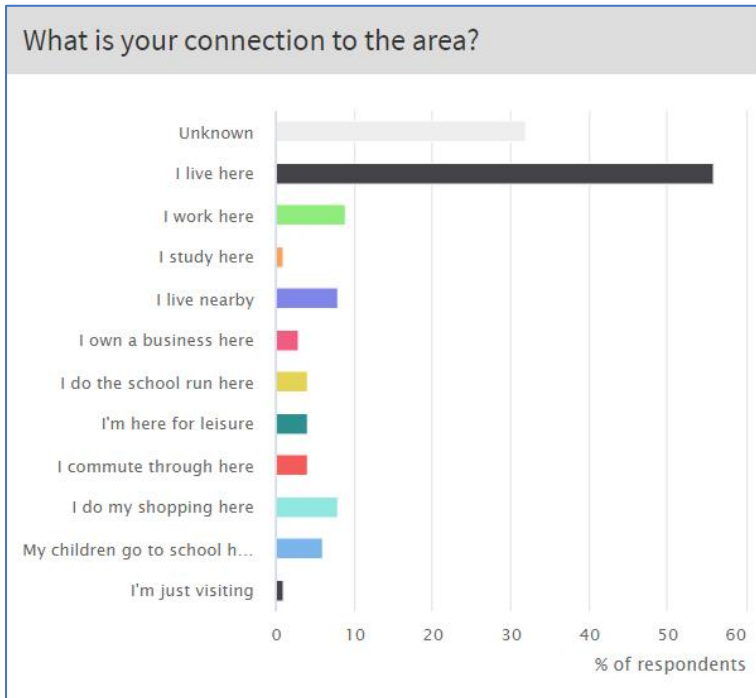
What is your connection to the area?

Unknown
I live here
I work here
I study here
I live nearby
I own a business here
I do the school run here
I'm here for leisure
I commute through here
I do my shopping here
My children go to school h...
I'm just visiting

0
10
20
30
40
50
60
% of respondents